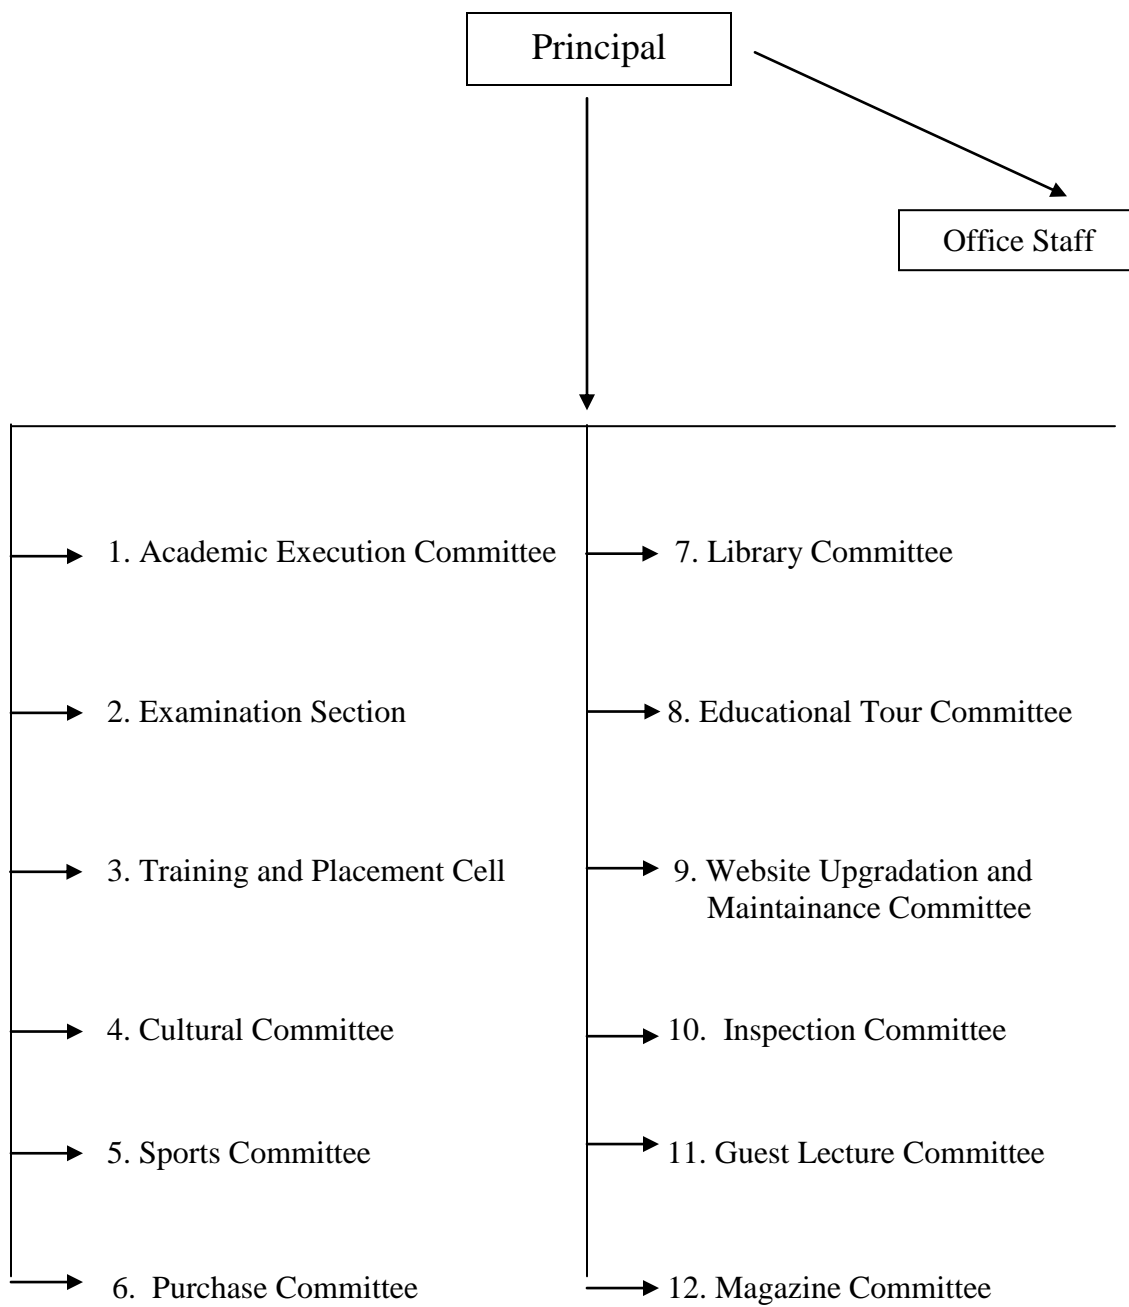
Principal

Office Staff

1. Academic Execution Committee

2. Examination Section

3. Training and Placement Cell

4. Cultural Committee

5. Sports Committee

6. Purchase Committee

7. Library Committee

8. Educational Tour Committee

9. Website Upgradation and Maintainance Committee

10. Inspection Committee

11. Guest Lecture Committee

12. Magazine Committee